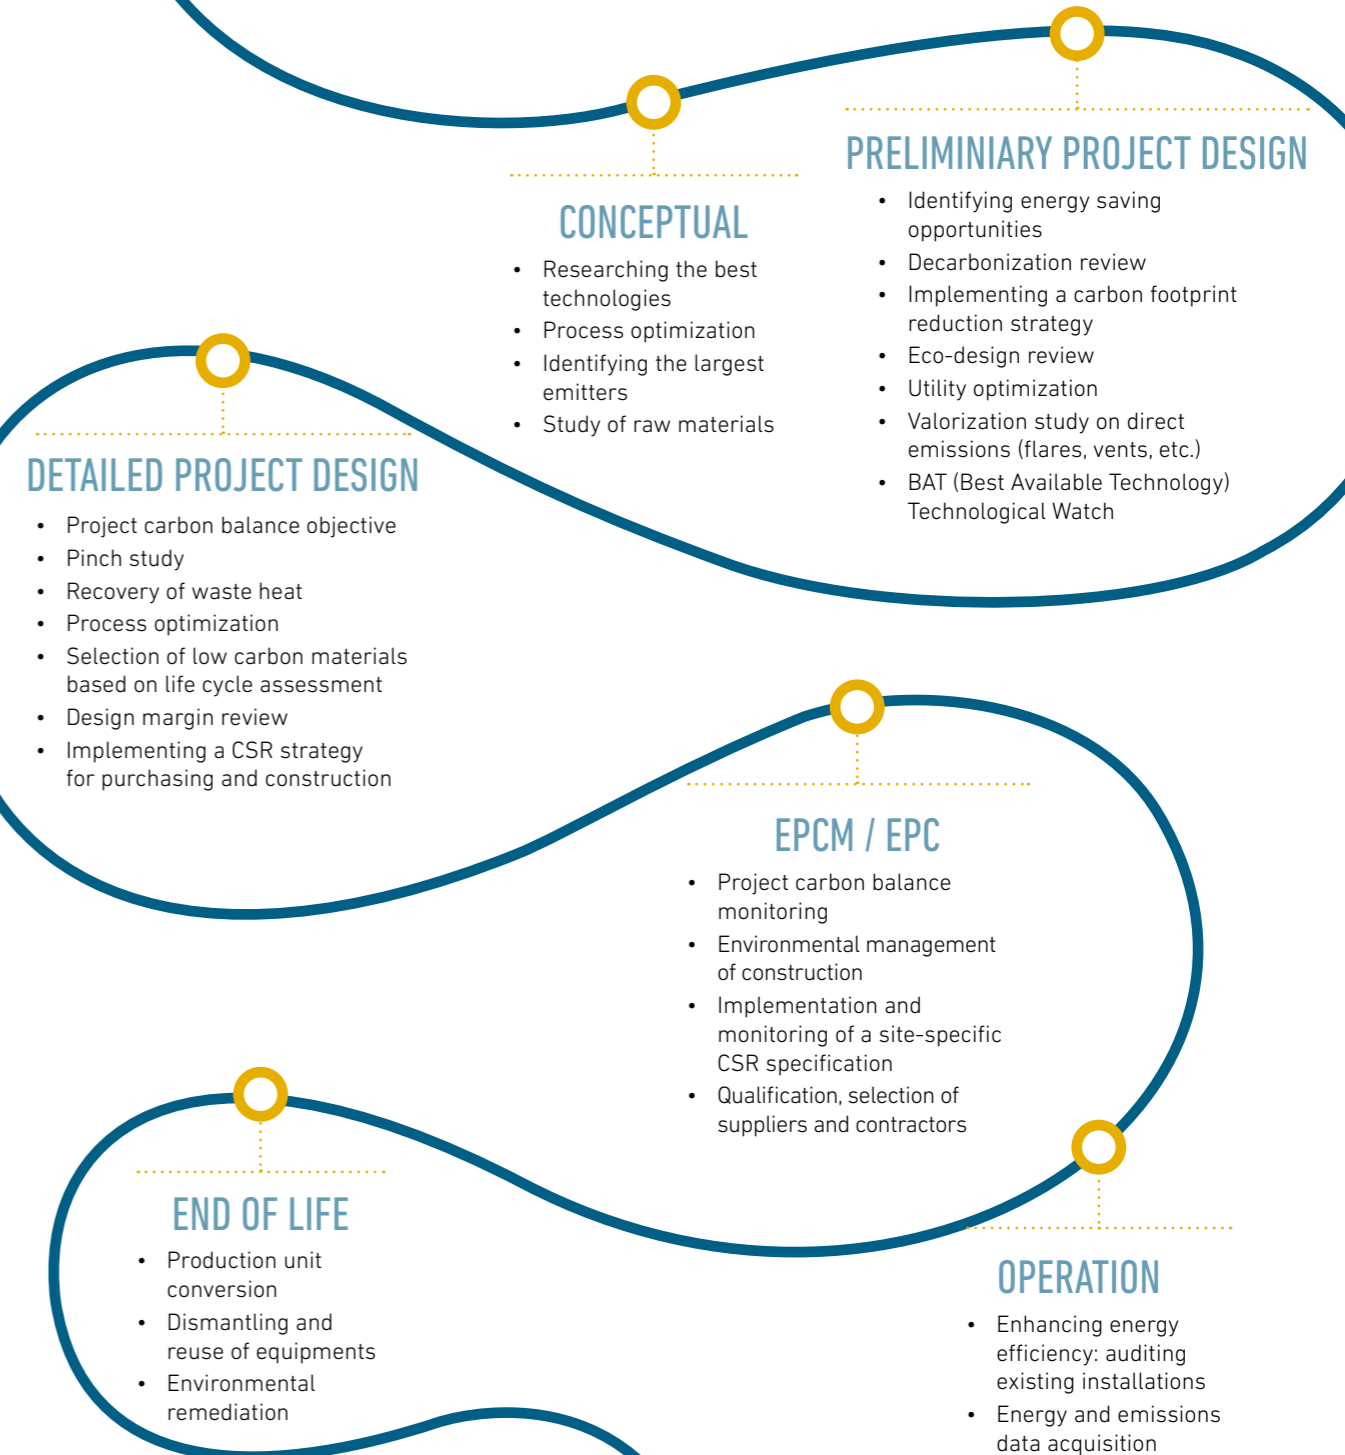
CONCEPTUAL

- Researching the best technologies
- Process optimization
- Identifying the largest emitters
- Study of raw materials

PRELIMINIARY PROJECT DESIGN

- Identifying energy saving opportunities
- Decarbonization review
- Implementing a carbon footprint reduction strategy
- Eco-design review
- Utility optimization
- Valorization study on direct emissions (flares, vents, etc.)
- BAT (Best Available Technology) Technological Watch

DETAILED PROJECT DESIGN

- Project carbon balance objective
- Pinch study
- Recovery of waste heat
- Process optimization
- Selection of low carbon materials based on life cycle assessment
- Design margin review
- Implementing a CSR strategy for purchasing and construction

EPCM / EPC

- Project carbon balance monitoring
- Environmental management of construction
- Implementation and monitoring of a site-specific CSR specification
- Qualification, selection of suppliers and contractors

END OF LIFE

- Production unit conversion
- Dismantling and reuse of equipments
- Environmental remediation

OPERATION

- Enhancing energy efficiency: auditing existing installations
- Energy and emissions data acquisition